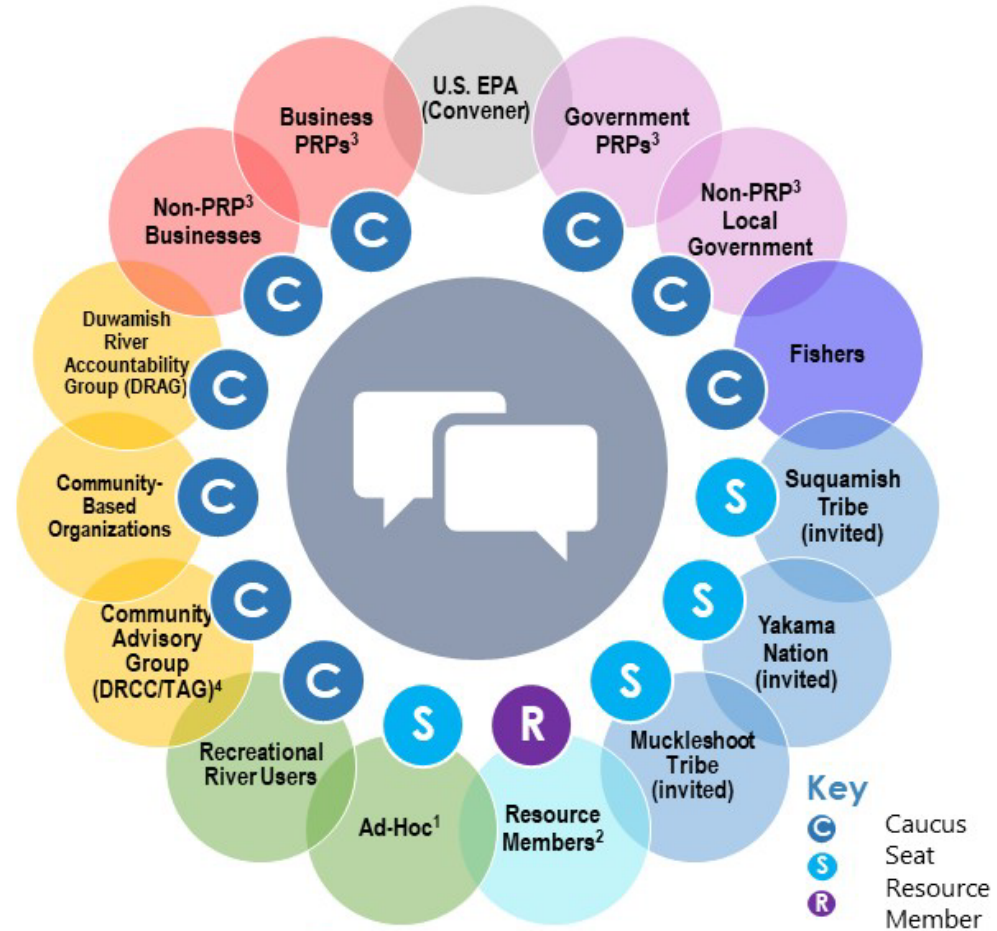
U.S. EPA (Convener)

Government PRPs$^3$

C

Non-PRP$^3$ Local Government

C

Fishers

C

S

Suquamish Tribe (invited)

S

Yakama Nation (invited)

S

Muckleshoot Tribe (invited)

R

Resource Members$^2$

S

Ad-Hoc$^1$

C

Recreational River Users

C

Community Advisory Group (DRCC/TAG)$^4$

C

Community-Based Organizations

C

Duwamish River Accountability Group (DRAG)

C

Non-PRP$^3$ Businesses

C

Business PRPs$^3$

Key
C Caucus
S Seat
R Resource Member